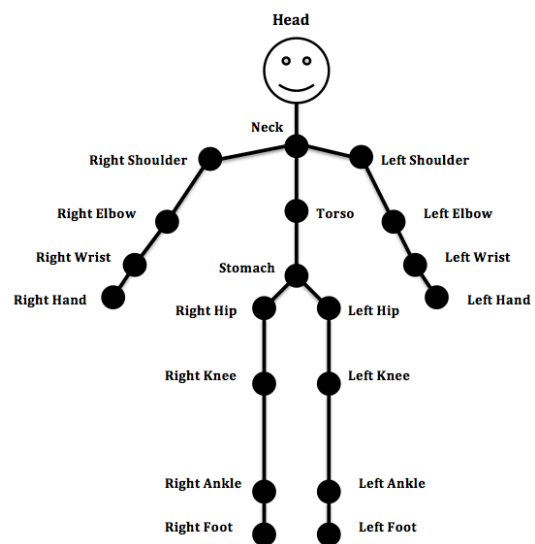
Head

Neck

Right Shoulder

Left Shoulder

Right Elbow

Torso

Left Elbow

Right Wrist

Left Wrist

Stomach

Right Hand

Left Hand

Right Hip

Left Hip

Right Knee

Left Knee

Right Ankle

Left Ankle

Right Foot

Left Foot